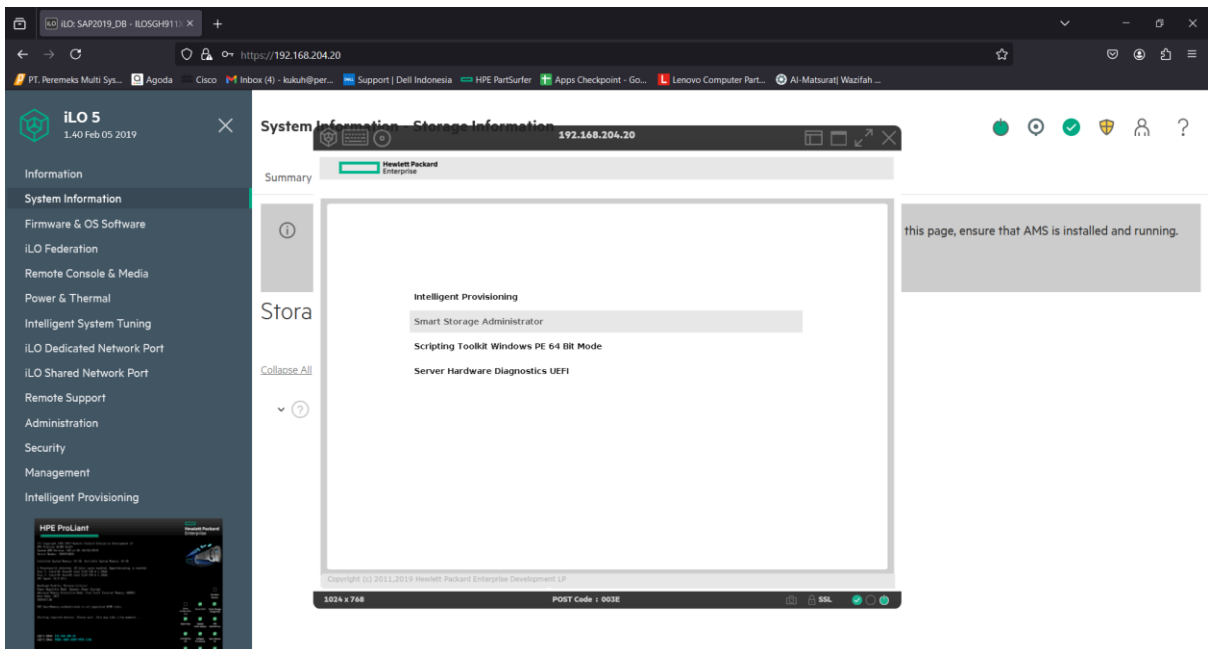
iLO: SAP2019_DB - ILOSGH911

https://192.168.204.20

PT. Peremeks Multi Sys... Agoda Cisco Inbox (4) - kukuh@per... Support | Dell Indonesia HPE PartSurfer Apps Checkpoint - Go... Lenovo Computer Part... Al-Matsurat| Wazifah ...

iLO 5
1.40 Feb 05 2019

Information
System Information
Firmware & OS Software
iLO Federation
Remote Console & Media
Power & Thermal
Intelligent System Tuning
iLO Dedicated Network Port
iLO Shared Network Port
Remote Support
Administration
Security
Management
Intelligent Provisioning

HPE ProLiant

System Information - Storage Information

Summary

this page, ensure that AMS is installed and running.

Stora

Collapse All

192.168.204.20

Hewlett Packard Enterprise

Intelligent Provisioning
Smart Storage Administrator
Scripting Toolkit Windows PE 64 Bit Mode
Server Hardware Diagnostics UEFI

Copyright (c) 2011,2019 Hewlett Packard Enterprise Development LP

1024 x 768 POST Code : 003E SSL